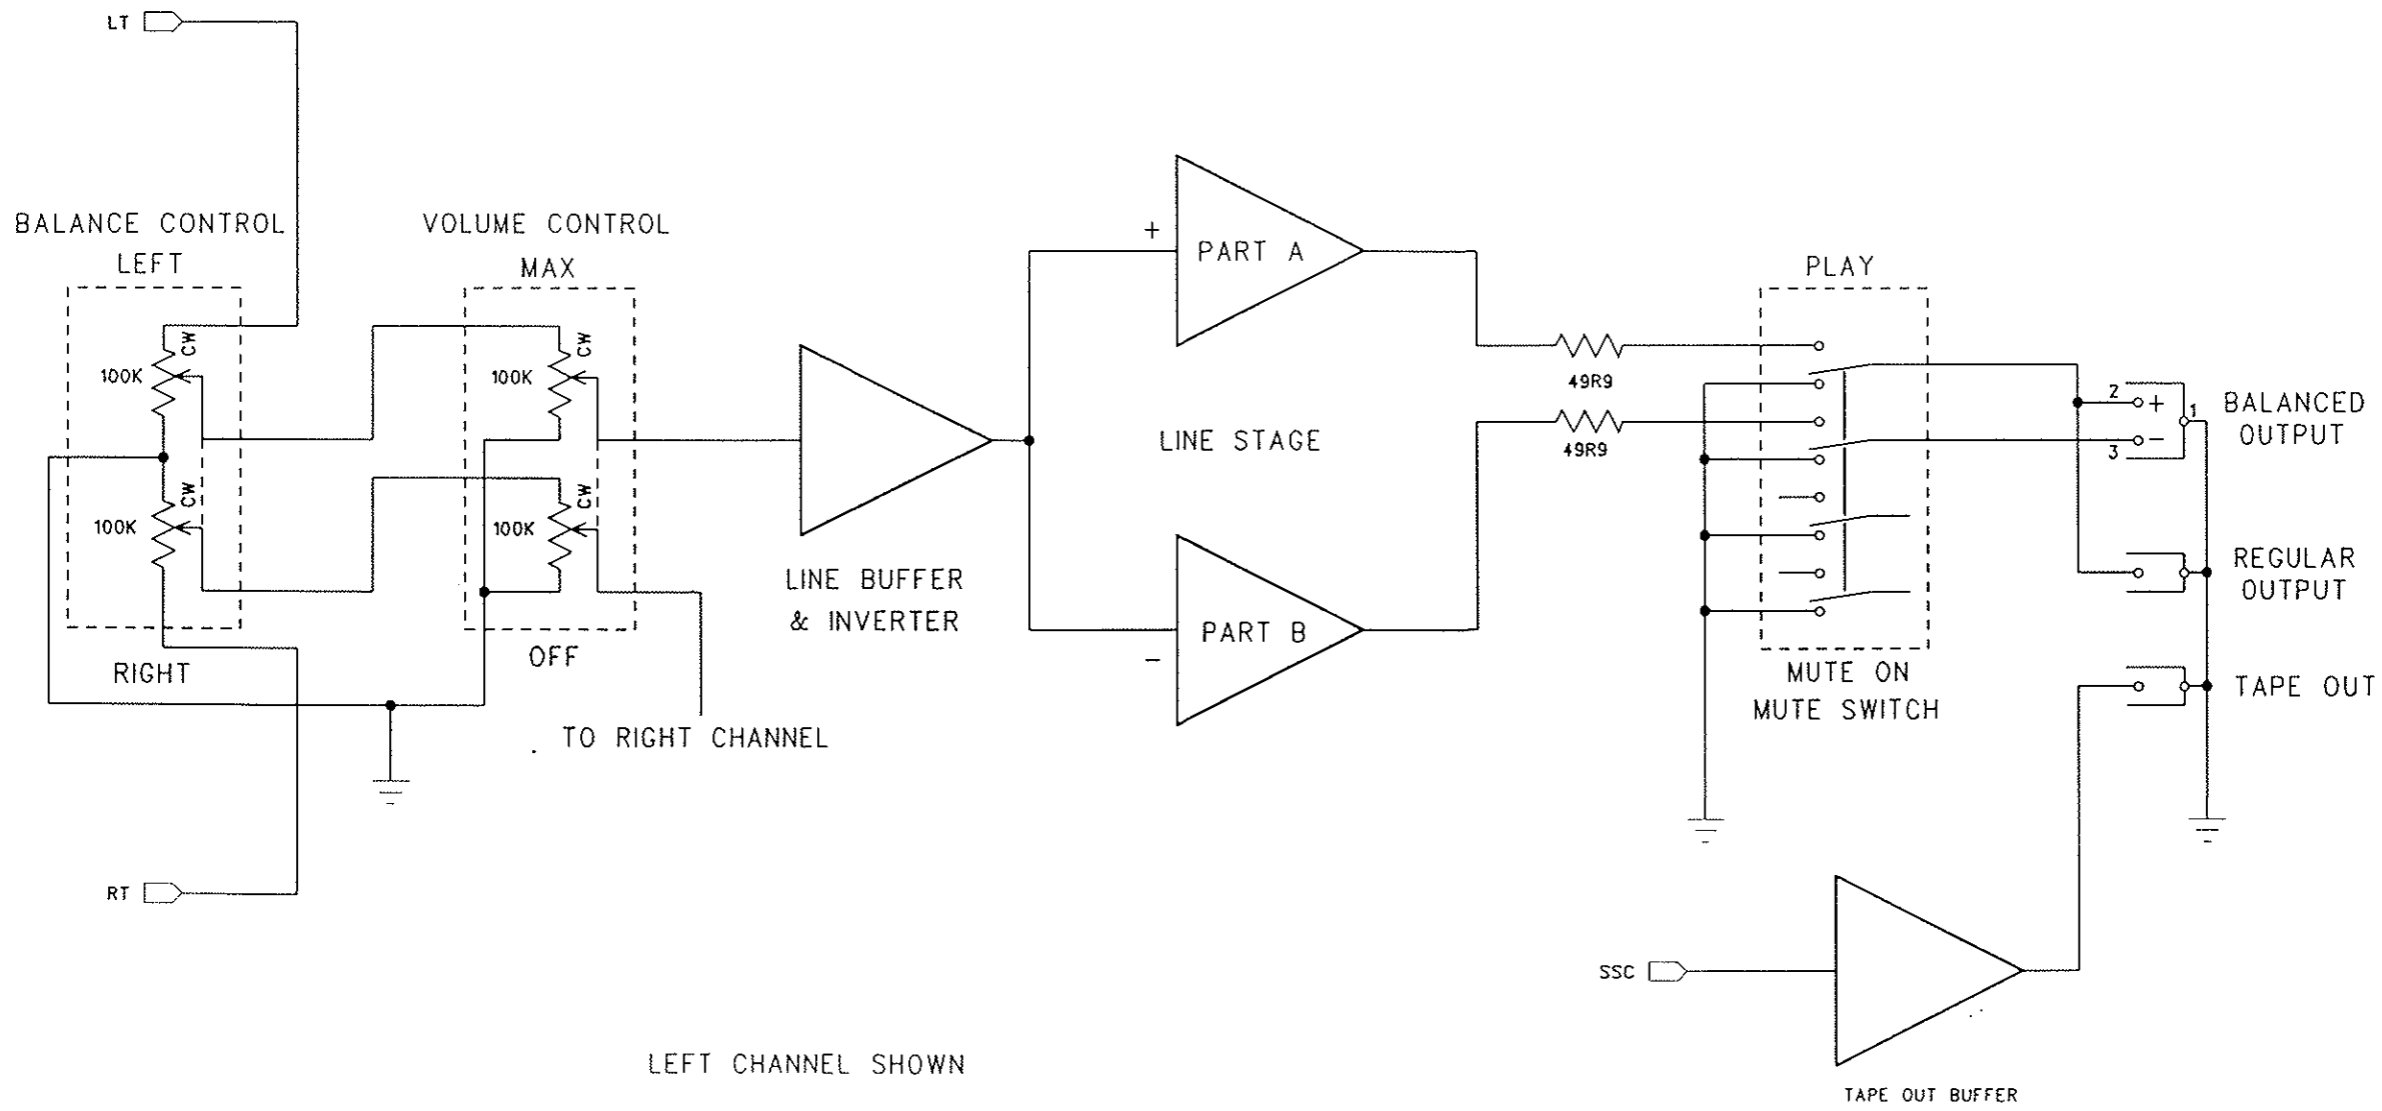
LT

BALANCE CONTROL
LEFT

CW
100K
CW
100K

RIGHT

VOLUME CONTROL
MAX

CW
100K
CW
100K

OFF

TO RIGHT CHANNEL

RT

LINE BUFFER
& INVERTER

+
PART A

LINE STAGE

−
PART B

49R9
49R9

PLAY

MUTE ON
MUTE SWITCH

2 +
1
3 −

BALANCED
OUTPUT

REGULAR
OUTPUT

TAPE OUT

SSC

TAPE OUT BUFFER

LEFT CHANNEL SHOWN